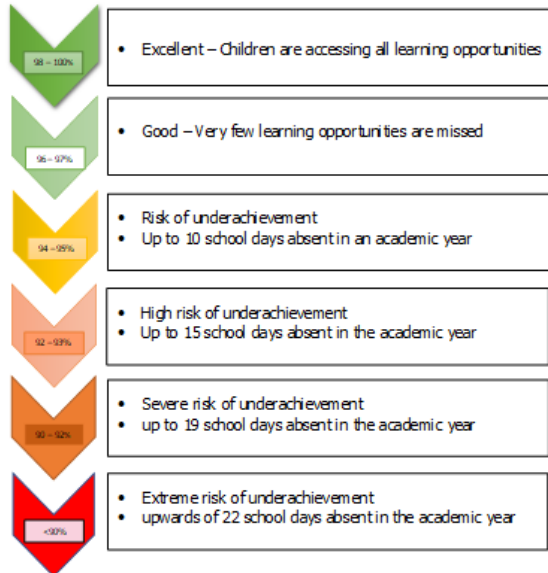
98 – 100%

• Excellent – Children are accessing all learning opportunities

96 – 97%

• Good – Very few learning opportunities are missed

94 – 95%

• Risk of underachievement
• Up to 10 school days absent in an academic year

92 – 93%

• High risk of underachievement
• Up to 15 school days absent in the academic year

90 – 92%

• Severe risk of underachievement
• up to 19 school days absent in the academic year

<90%

• Extreme risk of underachievement
• upwards of 22 school days absent in the academic year